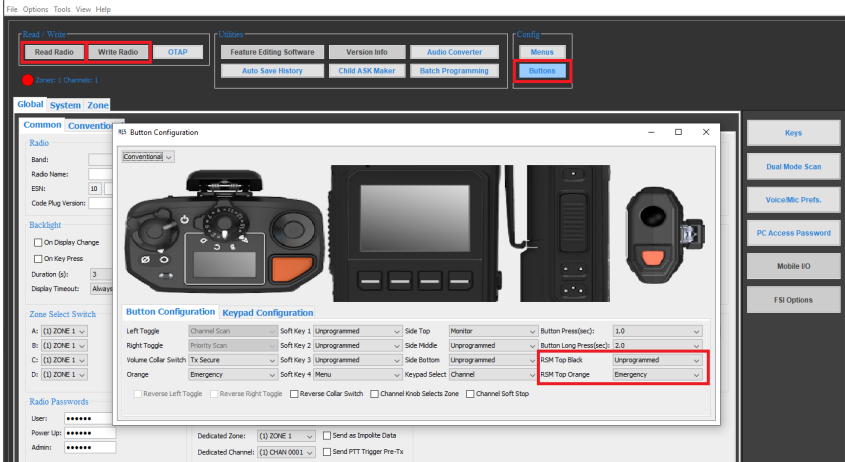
File Options Tools View Help

Read / Write
Read Radio
Write Radio
OTAP
Zones: 1 Channels: 1

Utilities
Feature Editing Software
Version Info
Audio Converter
Auto Save History
Child ASK Maker
Batch Programming

Config
Menus
Buttons

Global System Zone

Common Convention

Radio
Band:
Radio Name:
ESN: 10
Code Plug Version:

Backlight
On Display Change
On Key Press
Duration (s): 3
Display Timeout: Always

Zone Select Switch
A: (1) ZONE 1
B: (1) ZONE 1
C: (1) ZONE 1
D: (1) ZONE 1

Radio Passwords
User: ••••••
Power Up: ••••••
Admin: ••••••

Dedicated Zone: (1) ZONE 1
Send as Impolite Data
Dedicated Channel: (1) CHAN 0001
Send PTT Trigger Pre-Tx

Button Configuration

Conventional

Button Configuration Keypad Configuration

| Left Toggle | Channel Scan | Soft Key 1 | Unprogrammed | Side Top | Monitor | Button Press(sec): | 1.0 |
|---|---|---|---|---|---|---|---|
| Right Toggle | Priority Scan | Soft Key 2 | Unprogrammed | Side Middle | Unprogrammed | Button Long Press(sec): | 2.0 |
| Volume Collar Switch | Tx Secure | Soft Key 3 | Unprogrammed | Side Bottom | Unprogrammed | RSM Top Black | Unprogrammed |
| Orange | Emergency | Soft Key 4 | Menu | Keypad Select | Channel | RSM Top Orange | Emergency |

Reverse Left Toggle
Reverse Right Toggle
Reverse Collar Switch
Channel Knob Selects Zone
Channel Soft Stop

Keys
Dual Mode Scan
Voice/Mic Prefs.
PC Access Password
Mobile I/O
FSI Options